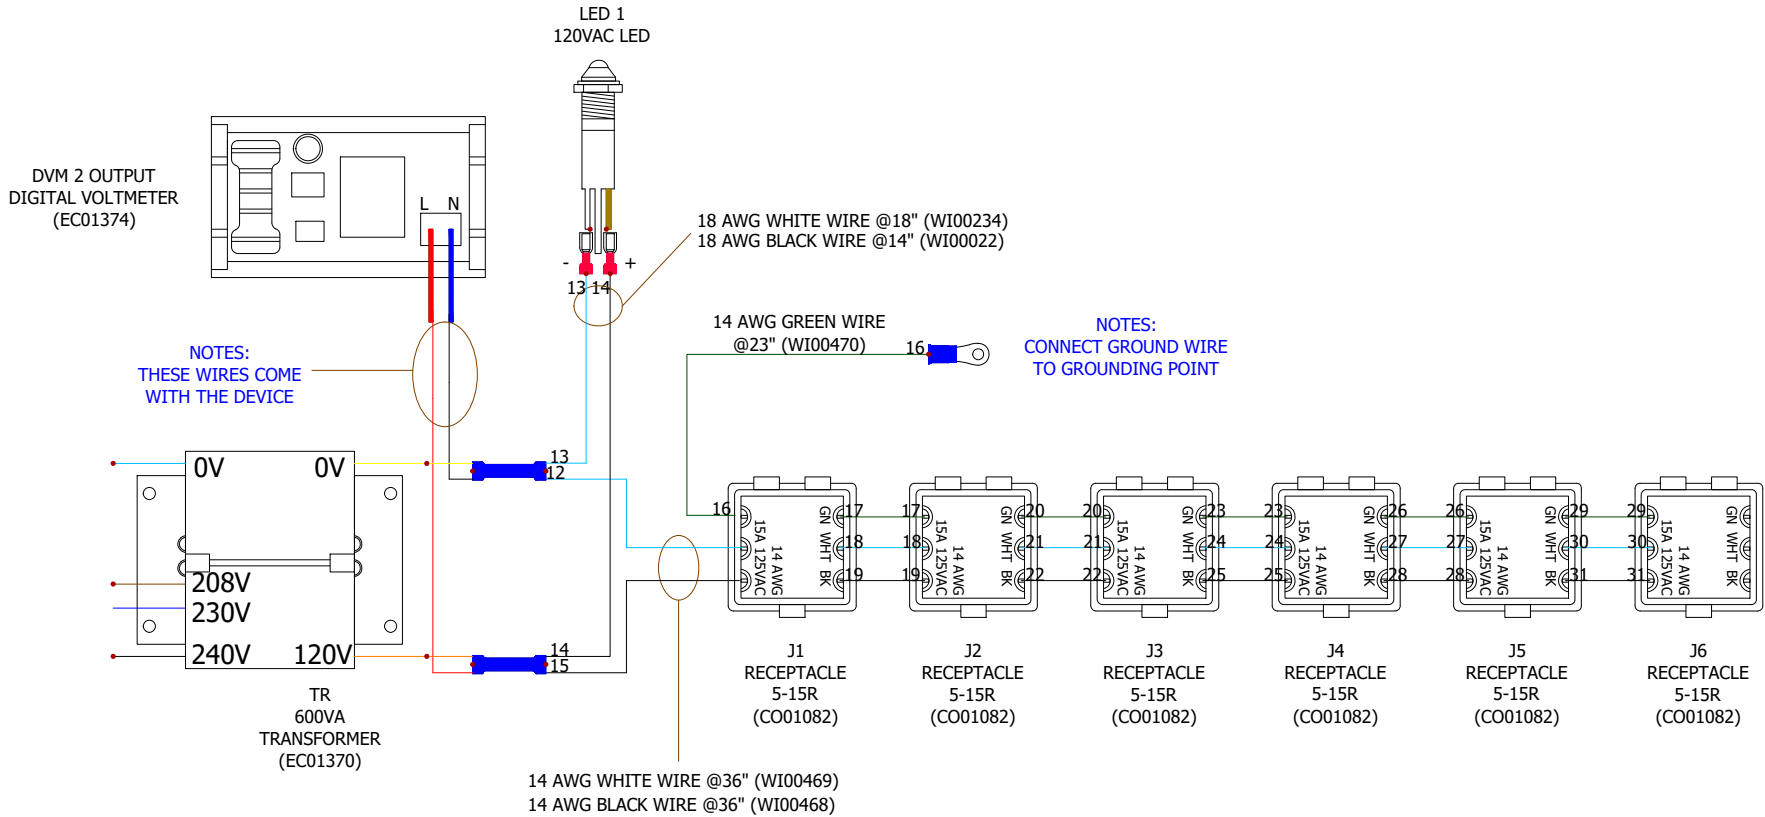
LED 1
120VAC LED

DVM 2 OUTPUT
DIGITAL VOLTMETER
(EC01374)

L N

18 AWG WHITE WIRE @18" (WI00234)
18 AWG BLACK WIRE @14" (WI00022)

- +
13 14

14 AWG GREEN WIRE
@23" (WI00470)

16

NOTES:
CONNECT GROUND WIRE
TO GROUNDING POINT

NOTES:
THESE WIRES COME
WITH THE DEVICE

13
12

0V 0V

16 17 18 19
15A 125VAC 14 AWG
GN WHT BK
17 20 18 21 19 22
20 23 21 24 22 25
23 26 24 27 25 28
26 29 27 30 28 31
29 30 31

208V
230V
240V 120V

14
15

TR
600VA
TRANSFORMER
(EC01370)

J1
RECEPTACLE
5-15R
(CO01082)

J2
RECEPTACLE
5-15R
(CO01082)

J3
RECEPTACLE
5-15R
(CO01082)

J4
RECEPTACLE
5-15R
(CO01082)

J5
RECEPTACLE
5-15R
(CO01082)

J6
RECEPTACLE
5-15R
(CO01082)

14 AWG WHITE WIRE @36" (WI00469)
14 AWG BLACK WIRE @36" (WI00468)